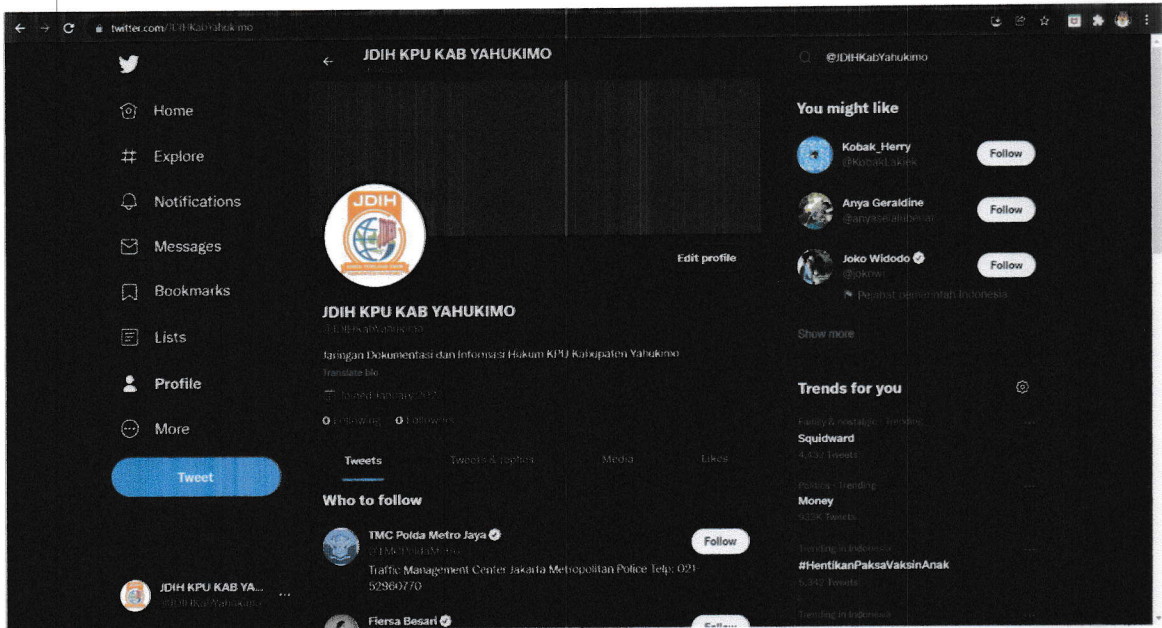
twitter.com/JDIHKabYahukimo

Home
Explore
Notifications
Messages
Bookmarks
Lists
Profile
More
Tweet

JDIH KPU KAB YA...
@JDIHKabYahukimo

JDIH KPU KAB YAHUKIMO
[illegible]

JDIH

Edit profile

JDIH KPU KAB YAHUKIMO
@JDIHKabYahukimo

Jaringan Dokumentasi dan Informasi Hukum KPU Kabupaten Yahukimo
Translate bio
Joined January 2022
0 Following 0 Followers

Tweets Tweets & replies Media Likes

Who to follow

TMC Polda Metro Jaya
@TMCPoldaMetro
Traffic Management Center Jakarta Metropolitan Police Telp: 021-52960770
Follow

Fiersa Besari
Follow

@JDIHKabYahukimo

You might like

Kobak_Herry
@KobakLakiek
Follow

Anya Geraldine
@anyasetiabudiaji
Follow

Joko Widodo
@jokowi
Pejabat pemerintah Indonesia
Follow

Show more

Trends for you

Family & nostalgia · Trending
Squidward
4,432 Tweets

Politics · Trending
Money
925K Tweets

Trending in Indonesia
#HentikanPaksaVaksinAnak
5,342 Tweets

Trending in Indonesia